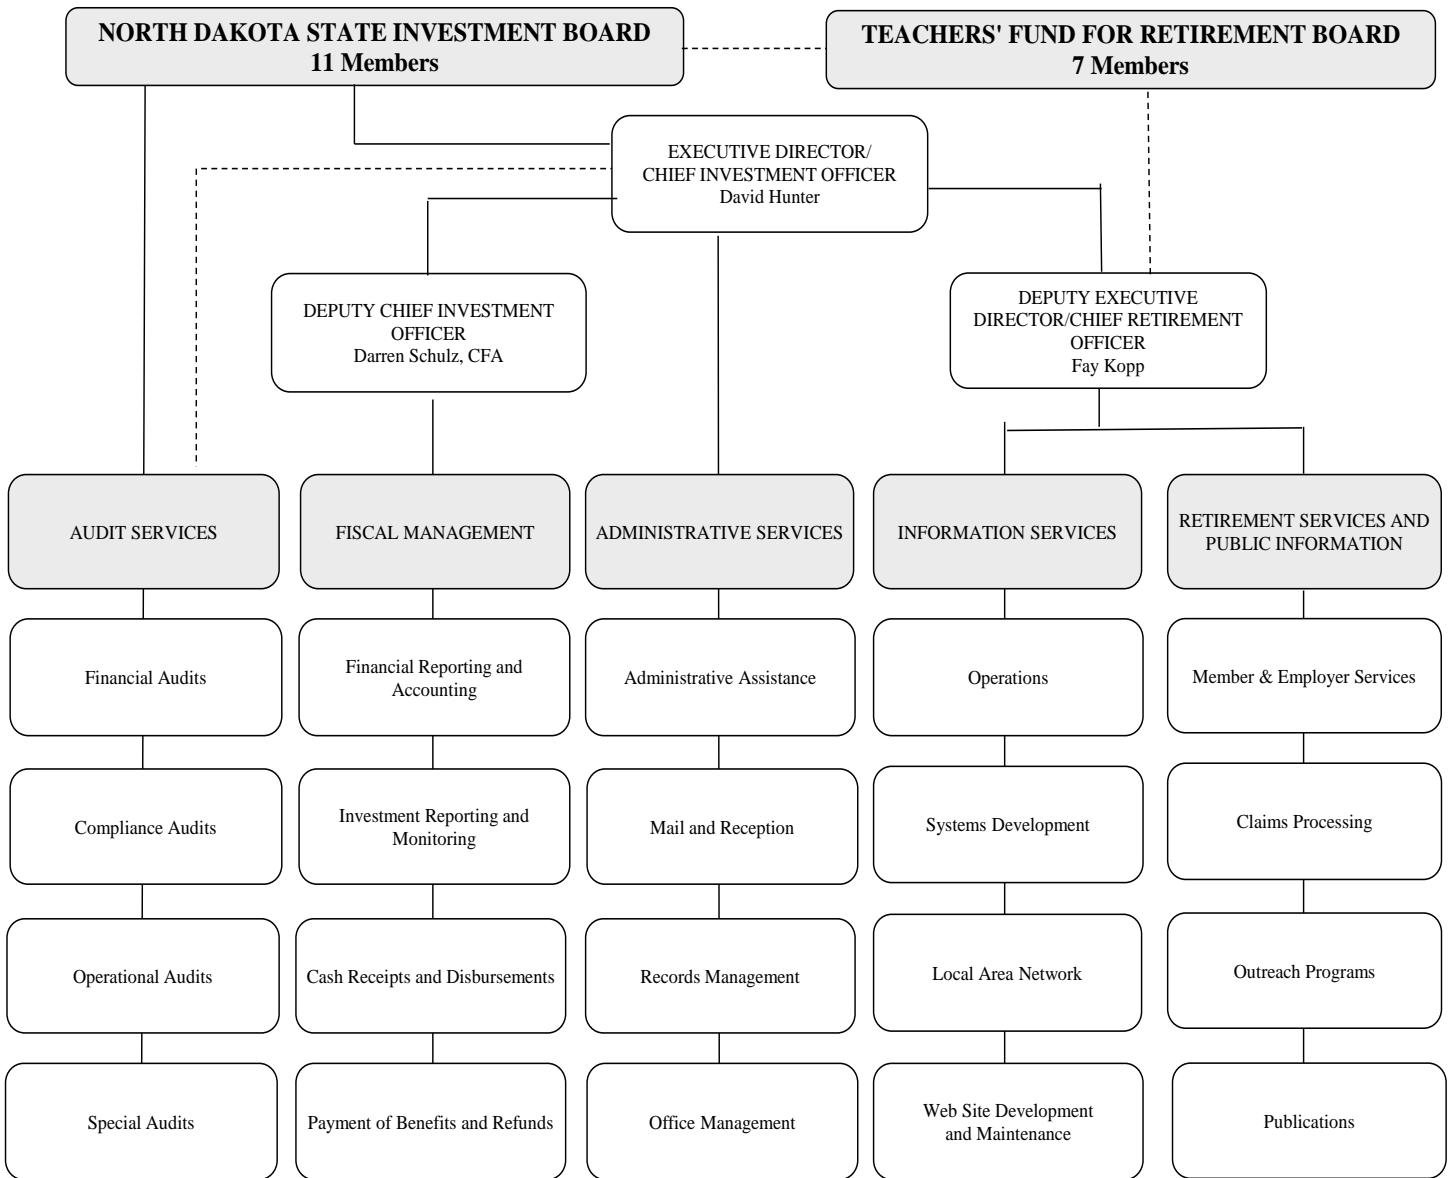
NORTH DAKOTA STATE INVESTMENT BOARD
11 Members

TEACHERS' FUND FOR RETIREMENT BOARD
7 Members

EXECUTIVE DIRECTOR/ CHIEF INVESTMENT OFFICER
David Hunter

DEPUTY CHIEF INVESTMENT OFFICER
Darren Schulz, CFA

DEPUTY EXECUTIVE DIRECTOR/CHIEF RETIREMENT OFFICER
Fay Kopp

AUDIT SERVICES

Financial Audits

Compliance Audits

Operational Audits

Special Audits

FISCAL MANAGEMENT

Financial Reporting and Accounting

Investment Reporting and Monitoring

Cash Receipts and Disbursements

Payment of Benefits and Refunds

ADMINISTRATIVE SERVICES

Administrative Assistance

Mail and Reception

Records Management

Office Management

INFORMATION SERVICES

Operations

Systems Development

Local Area Network

Web Site Development and Maintenance

RETIREMENT SERVICES AND PUBLIC INFORMATION

Member & Employer Services

Claims Processing

Outreach Programs

Publications